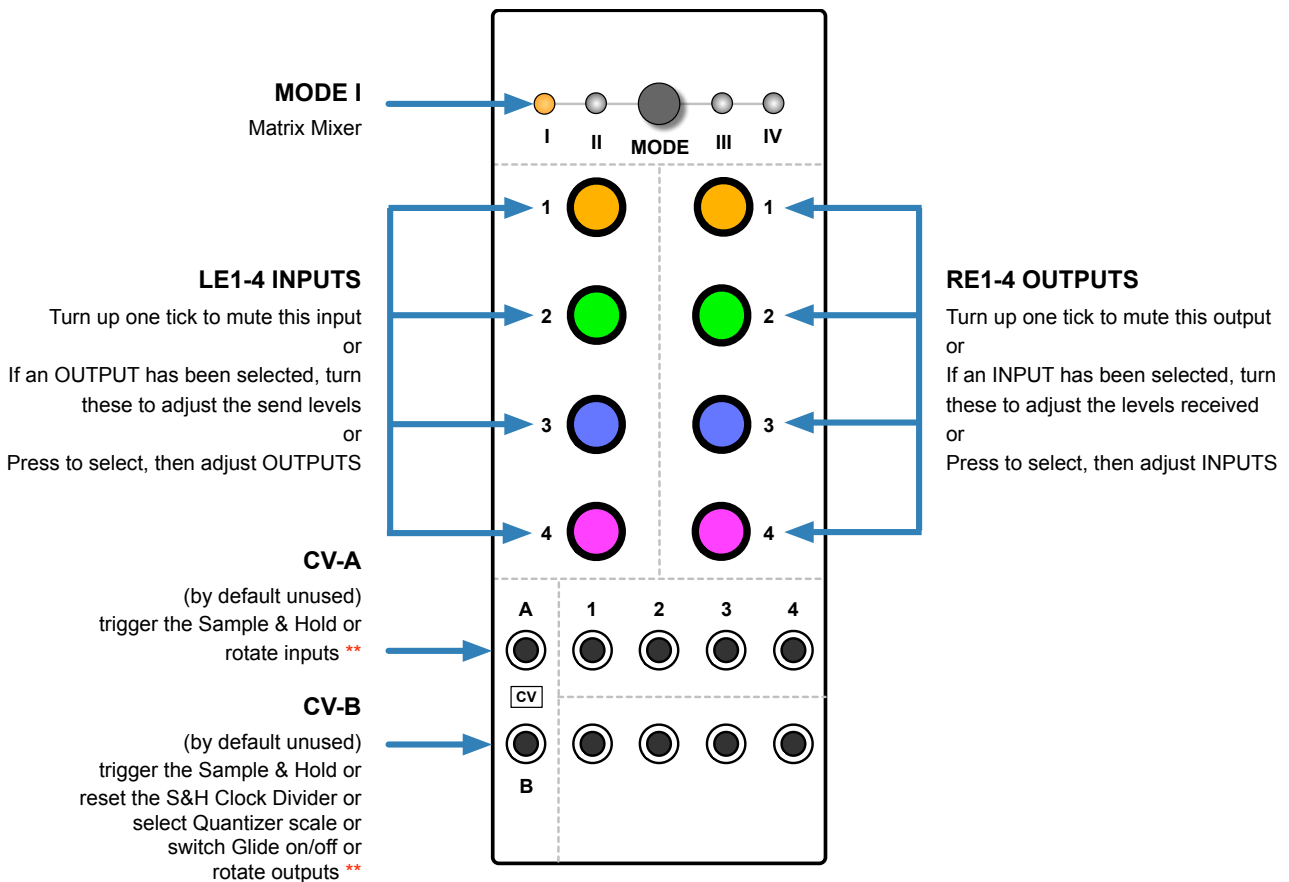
MODE I
Matrix Mixer

I II MODE III IV

1 1

LE1-4 INPUTS
Turn up one tick to mute this input
or
If an OUTPUT has been selected, turn these to adjust the send levels
or
Press to select, then adjust OUTPUTS

RE1-4 OUTPUTS
Turn up one tick to mute this output
or
If an INPUT has been selected, turn these to adjust the levels received
or
Press to select, then adjust INPUTS

2 2

3 3

4 4

CV-A
(by default unused)
trigger the Sample & Hold or
rotate inputs **

A 1 2 3 4

CV

CV-B
(by default unused)
trigger the Sample & Hold or
reset the S&H Clock Divider or
select Quantizer scale or
switch Glide on/off or
rotate outputs **

B